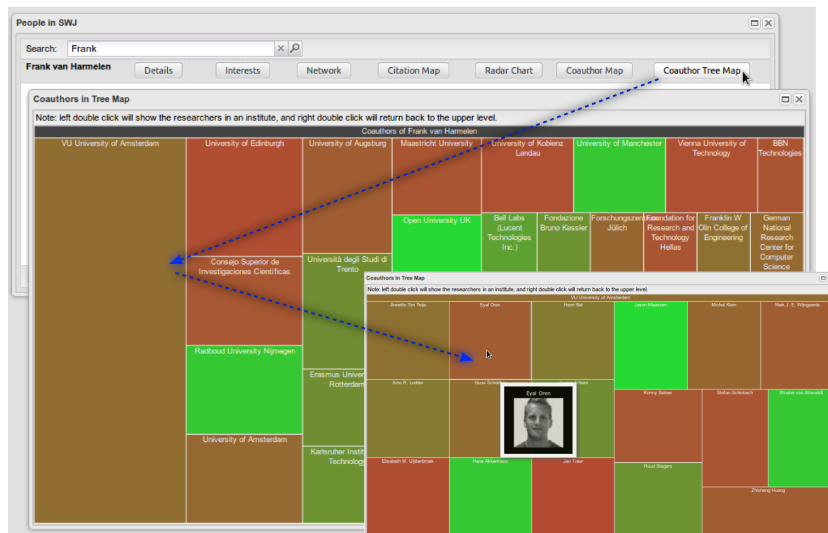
People in SWJ

Search: Frank

Frank van Harmelen

Details | Interests | Network | Citation Map | Radar Chart | Coauthor Map | Coauthor Tree Map

Coauthors in Tree Map

Note: left double click will show the researchers in an institute, and right double click will return back to the upper level.

Coauthors of Frank van Harmelen

VU University of Amsterdam

University of Edinburgh

University of Augsburg

Maastricht University

University of Koblenz Landau

University of Manchester

Vienna University of Technology

BBN Technologies

Open University UK

Bell Labs (Lucent Technologies Inc.)

Fondazione Bruno Kessler

Forschungszentrum Jülich

Foundation for Research and Technology Hellas

Franklin W Olin College of Engineering

German National Research Center for Computer Science

Consejo Superior de Investigaciones Cientificas

Università degli Studi di Trento

Radboud University Nijmegen

Erasmus Univer Rotterdam

University of Amsterdam

Karlsruher Instit Technolog

Coauthors in Tree Map

Note: left double click will show the researchers in an institute, and right double click will return back to the upper level.

VU University of Amsterdam

Annette Ten Teije | Eyal Oren | Hoan Bal | Jacco Ossenbruggen | Michel Klein | Mark J. E. Wijngaards

Arno R. Lodder | Stefan Schlobach | Ronny Siebes | Stefan Schlobach | Wouter van Atteveldt

Eyal Oren

Ruud Stegers

Elisabeth M. Uijlenbroek | Hans Akkermans | Jan Treur | Zhisheng Huang